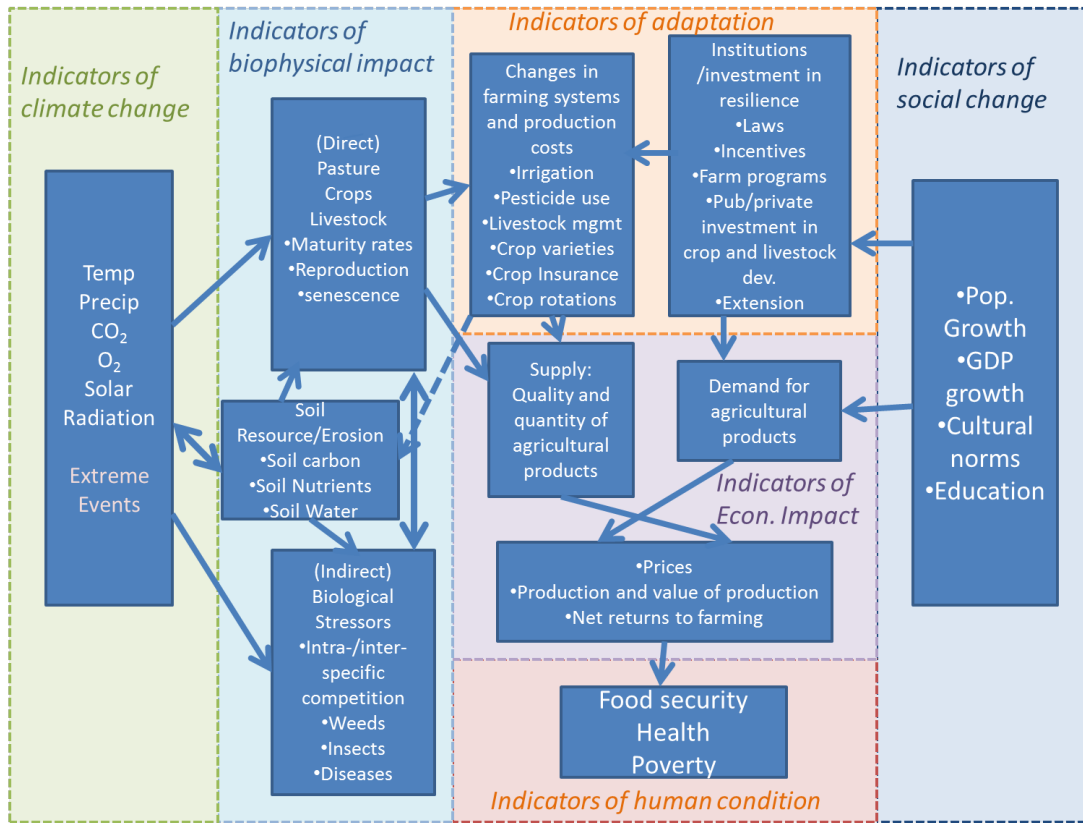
Indicators of climate change

Temp
Precip
$CO_2$
$O_2$
Solar Radiation

Extreme Events

Indicators of biophysical impact

(Direct)
Pasture
Crops
Livestock
•Maturity rates
•Reproduction
•senescence

Soil Resource/Erosion
•Soil carbon
•Soil Nutrients
•Soil Water

(Indirect)
Biological Stressors
•Intra-/inter-specific competition
•Weeds
•Insects
•Diseases

Indicators of adaptation

Changes in farming systems and production costs
•Irrigation
•Pesticide use
•Livestock mgmt
•Crop varieties
•Crop Insurance
•Crop rotations

Institutions /investment in resilience
•Laws
•Incentives
•Farm programs
•Pub/private investment in crop and livestock dev.
•Extension

Indicators of social change

•Pop. Growth
•GDP growth
•Cultural norms
•Education

Supply: Quality and quantity of agricultural products

Demand for agricultural products

Indicators of Econ. Impact

•Prices
•Production and value of production
•Net returns to farming

Food security
Health
Poverty

Indicators of human condition